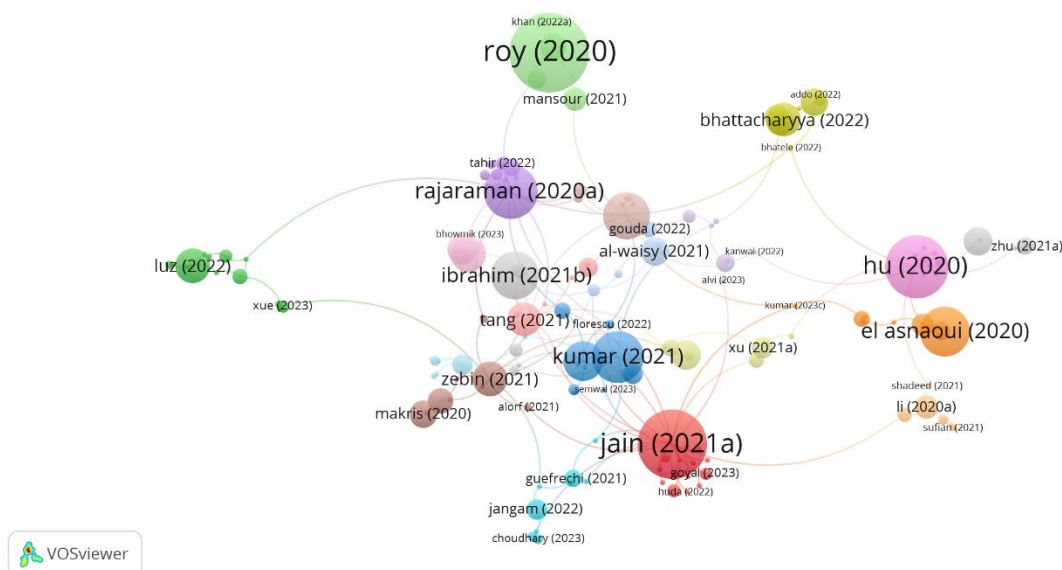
khan (2022a)
roy (2020)
mansour (2021)
addo (2022)
bhattacharyya (2022)
bhatele (2022)
tahir (2022)
rajaraman (2020a)
gouda (2022)
bhowmik (2023)
al-waisy (2021)
kanwal (2022)
alvi (2023)
zhu (2021a)
luz (2022)
ibrahim (2021b)
hu (2020)
xue (2023)
kumar (2023c)
tang (2021)
florescu (2022)
el asnaoui (2020)
kumar (2021)
xu (2021a)
zebin (2021)
semwal (2023)
shadeed (2021)
makris (2020)
alorf (2021)
li (2020a)
sufian (2021)
jain (2021a)
goyal (2023)
guefrechi (2021)
huda (2022)
jangam (2022)
choudhary (2023)
VOSviewer